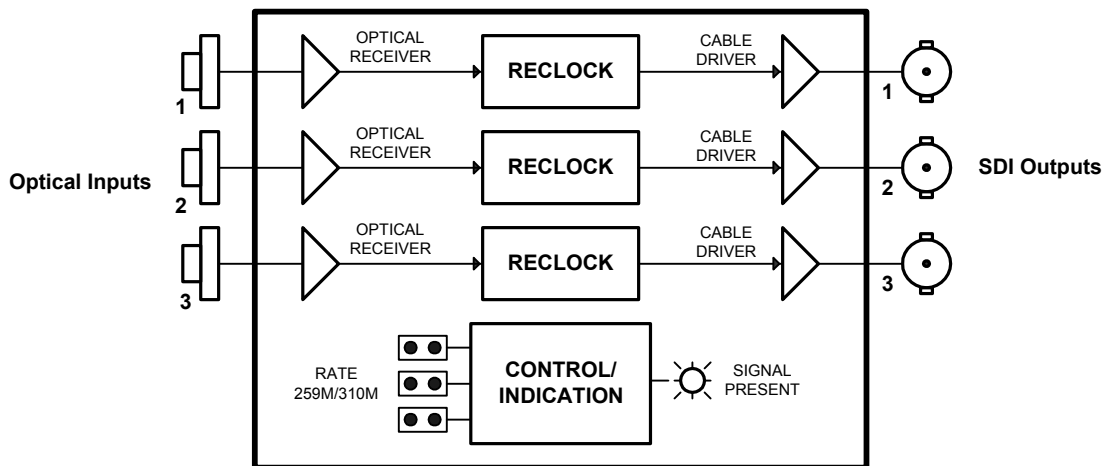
Optical Inputs

1

OPTICAL RECEIVER

RECLOCK

CABLE DRIVER

1

2

OPTICAL RECEIVER

RECLOCK

CABLE DRIVER

2

SDI Outputs

3

OPTICAL RECEIVER

RECLOCK

CABLE DRIVER

3

RATE 259M/310M

CONTROL/ INDICATION

SIGNAL PRESENT